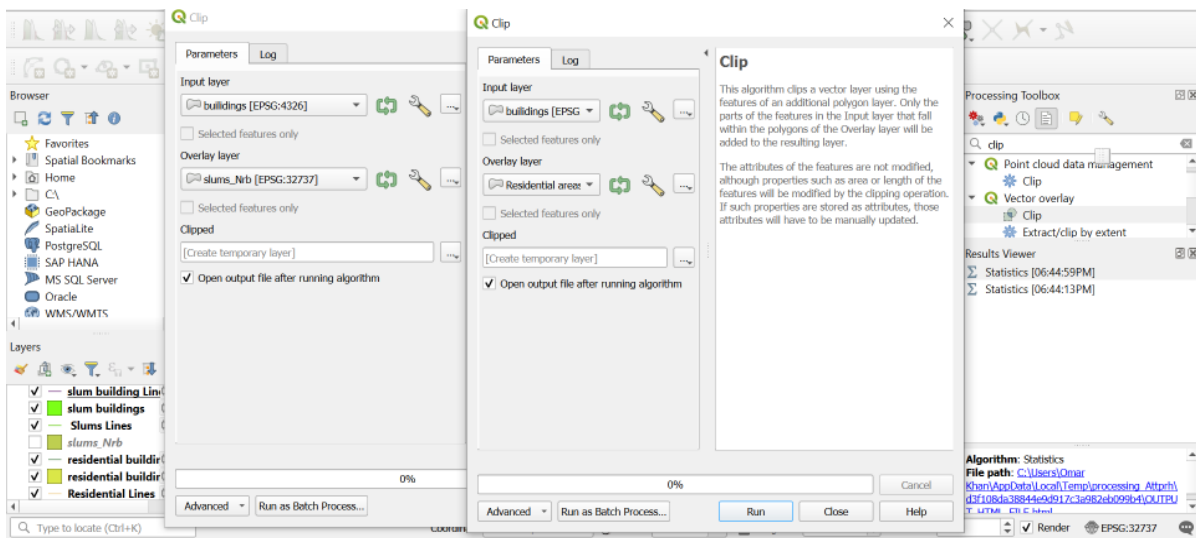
Browser

Favorites
Spatial Bookmarks
Home
C:\
GeoPackage
SpatiaLite
PostgreSQL
SAP HANA
MS SQL Server
Oracle
WMS/WMTS

Layers

slum building Lin
slum buildings
Slums Lines
slums_Nrb
residential buildir
residential buildir
Residential Lines

Type to locate (Ctrl+K)

Clip

Parameters | Log

Input layer
buildings [EPSG:4326]
Selected features only
Overlay layer
slums_Nrb [EPSG:32737]
Selected features only
Clipped
[Create temporary layer]
Open output file after running algorithm

0%

Advanced | Run as Batch Process...

Clip

Parameters | Log

Input layer
buildings [EPSG
Selected features only
Overlay layer
Residential areas
Selected features only
Clipped
[Create temporary layer]
Open output file after running algorithm

Clip

This algorithm clips a vector layer using the features of an additional polygon layer. Only the parts of the features in the Input layer that fall within the polygons of the Overlay layer will be added to the resulting layer.

The attributes of the features are not modified, although properties such as area or length of the features will be modified by the clipping operation. If such properties are stored as attributes, those attributes will have to be manually updated.

0%

Cancel

Advanced | Run as Batch Process... | Run | Close | Help

Processing Toolbox

clip
Point cloud data management
Clip
Vector overlay
Clip
Extract/clip by extent

Results Viewer

Statistics [06:44:59PM]
Statistics [06:44:13PM]

Algorithm: Statistics
File path: C:\Users\Omar Khan\AppData\Local\Temp\processing_Attprh\d3f108da38844e9d917c3a982eb099b4\OUTPUT_HTML_FILE.html

Render | EPSG:32737